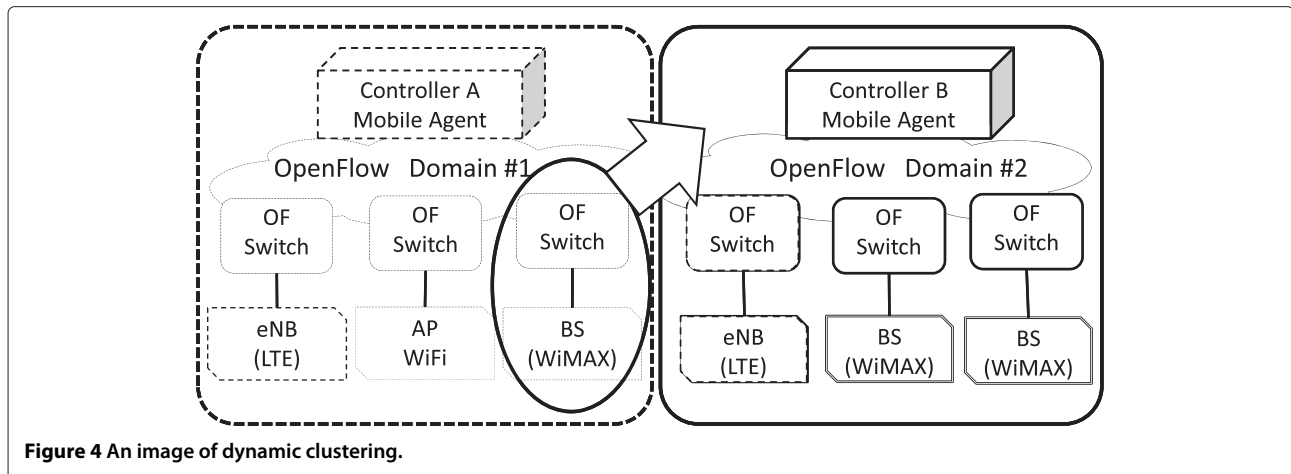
Controller A
Mobile Agent

OpenFlow Domain #1

OF Switch

OF Switch

OF Switch

eNB (LTE)

AP WiFi

BS (WiMAX)

Controller B
Mobile Agent

OpenFlow Domain #2

OF Switch

OF Switch

OF Switch

eNB (LTE)

BS (WiMAX)

BS (WiMAX)

**Figure 4 An image of dynamic clustering.**